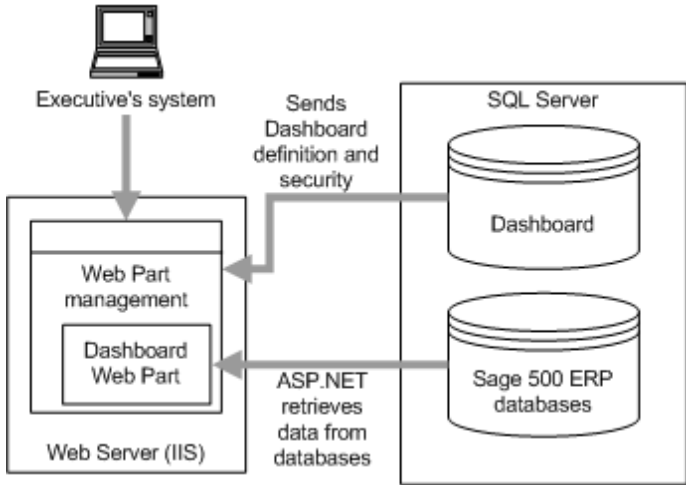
Executive's system

Sends Dashboard definition and security

SQL Server

Dashboard

Web Part management

Dashboard Web Part

ASP.NET retrieves data from databases

Sage 500 ERP databases

Web Server (IIS)